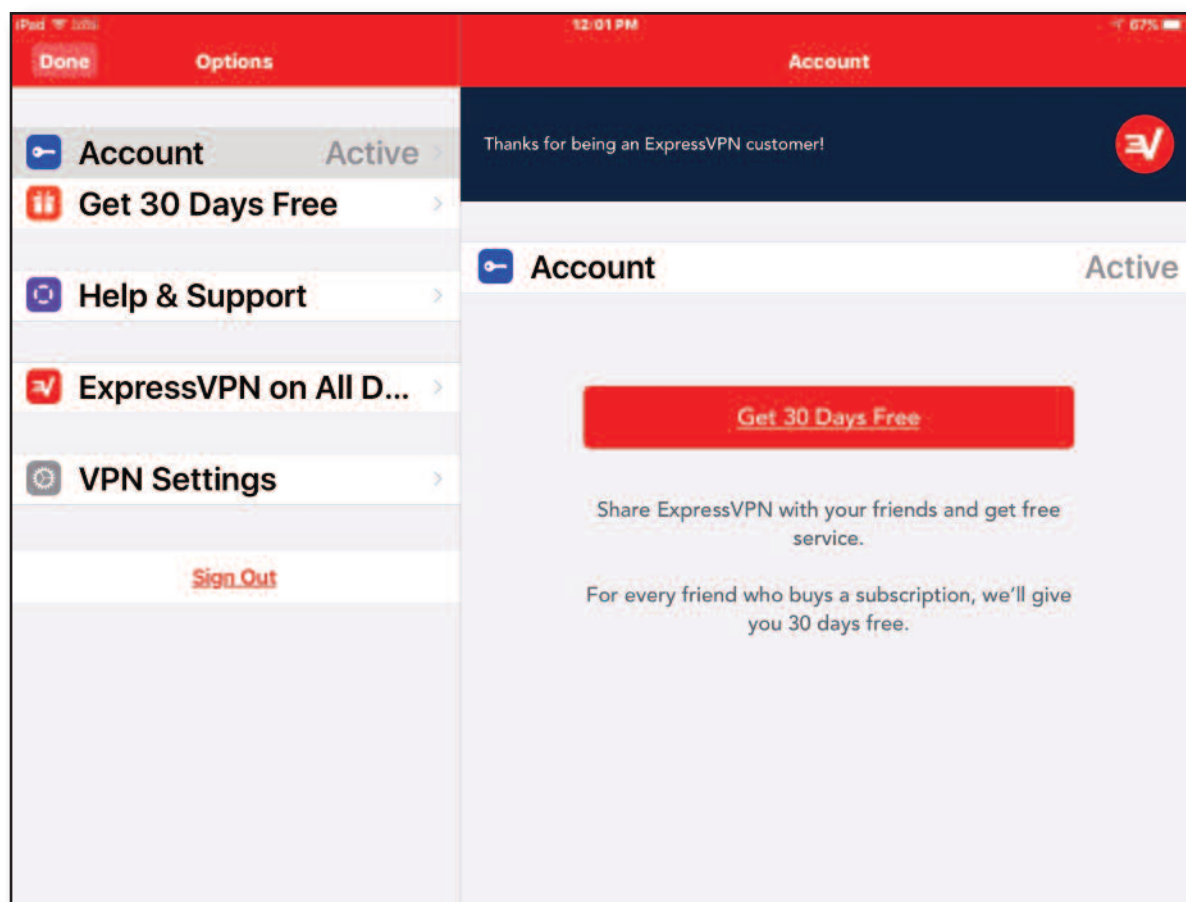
iPad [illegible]

12:01 PM

67%

Done

Options

Account

Account Active

Get 30 Days Free

Help & Support

ExpressVPN on All D...

VPN Settings

Sign Out

Thanks for being an ExpressVPN customer!

Account Active

Get 30 Days Free

Share ExpressVPN with your friends and get free service.

For every friend who buys a subscription, we'll give you 30 days free.